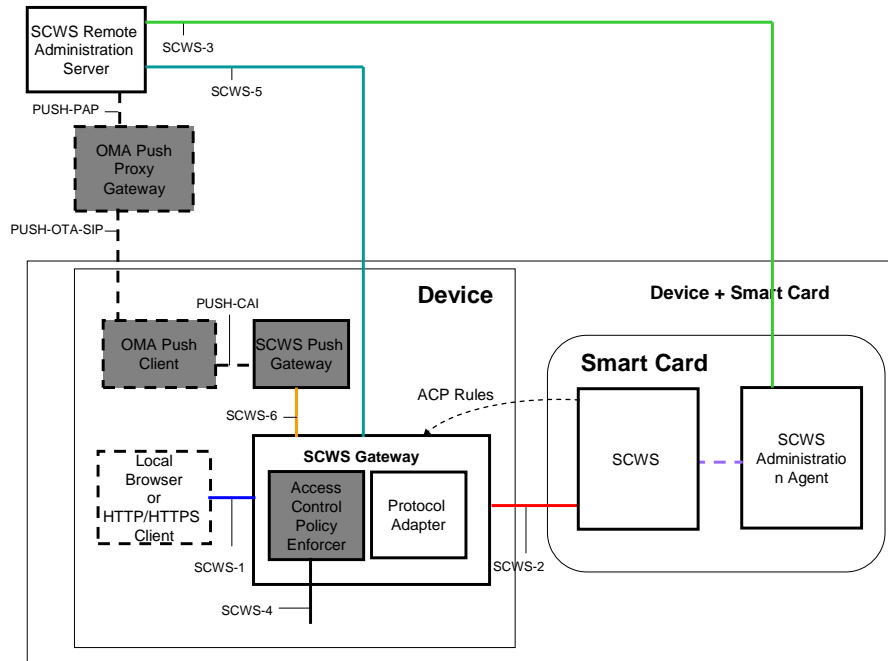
SCWS Remote Administration Server

SCWS-3

SCWS-5

PUSH-PAP

OMA Push Proxy Gateway

PUSH-OTA-SIP

Device

Device + Smart Card

PUSH-CAI

OMA Push Client

SCWS Push Gateway

Smart Card

ACP Rules

SCWS-6

SCWS Gateway

Local Browser or HTTP/HTTPS Client

Access Control Policy Enforcer

Protocol Adapter

SCWS

SCWS Administration Agent

SCWS-1

SCWS-2

SCWS-4